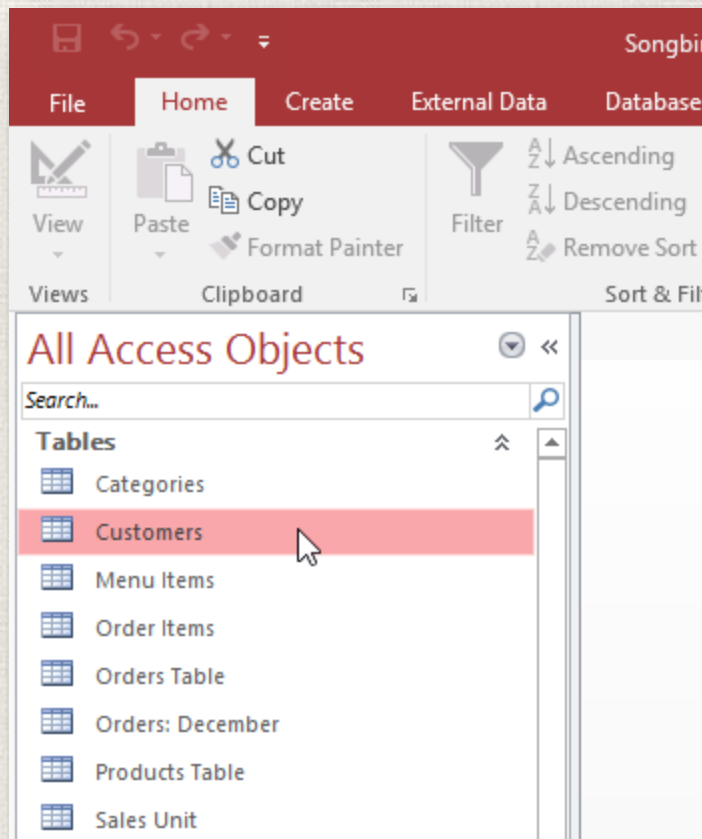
Songbi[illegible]

File Home Create External Data Database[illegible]

View
Views

Paste
Cut
Copy
Format Painter
Clipboard

Filter
Ascending
Descending
Remove Sort
Sort & Fil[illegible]

All Access Objects

Search...

Tables

Categories
Customers
Menu Items
Order Items
Orders Table
Orders: December
Products Table
Sales Unit